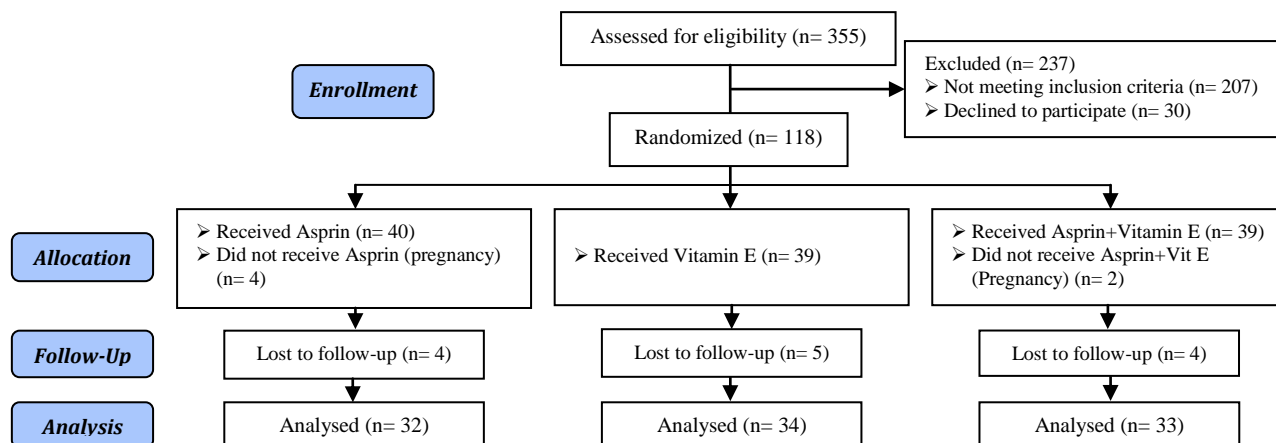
Assessed for eligibility (n= 355)

Enrollment

Excluded (n= 237)
➢ Not meeting inclusion criteria (n= 207)
➢ Declined to participate (n= 30)

Randomized (n= 118)

Allocation

➢ Received Asprin (n= 40)
➢ Did not receive Asprin (pregnancy) (n= 4)

➢ Received Vitamin E (n= 39)

➢ Received Asprin+Vitamin E (n= 39)
➢ Did not receive Asprin+Vit E (Pregnancy) (n= 2)

Follow-Up

Lost to follow-up (n= 4)

Lost to follow-up (n= 5)

Lost to follow-up (n= 4)

Analysis

Analysed (n= 32)

Analysed (n= 34)

Analysed (n= 33)